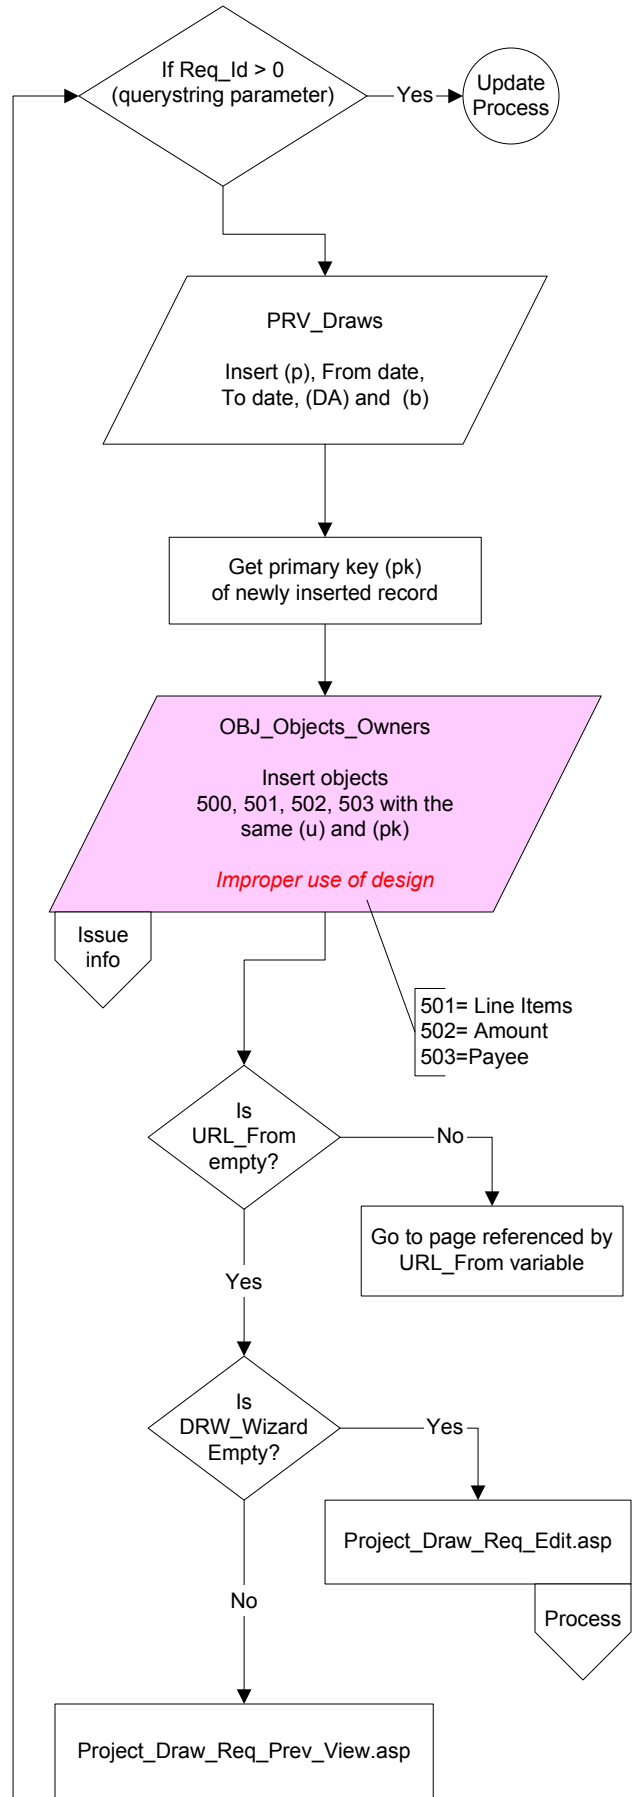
If Req_Id > 0
(querystring parameter)

Yes

Update
Process

PRV_Draws

Insert (p), From date,
To date, (DA) and (b)

Get primary key (pk)
of newly inserted record

OBJ_Objects_Owners

Insert objects
500, 501, 502, 503 with the
same (u) and (pk)

Improper use of design

Issue
info

501= Line Items
502= Amount
503=Payee

Is
URL_From
empty?

No

Go to page referenced by
URL_From variable

Yes

Is
DRW_Wizard
Empty?

Yes

Project_Draw_Req_Edit.asp

Process

No

Project_Draw_Req_Prev_View.asp